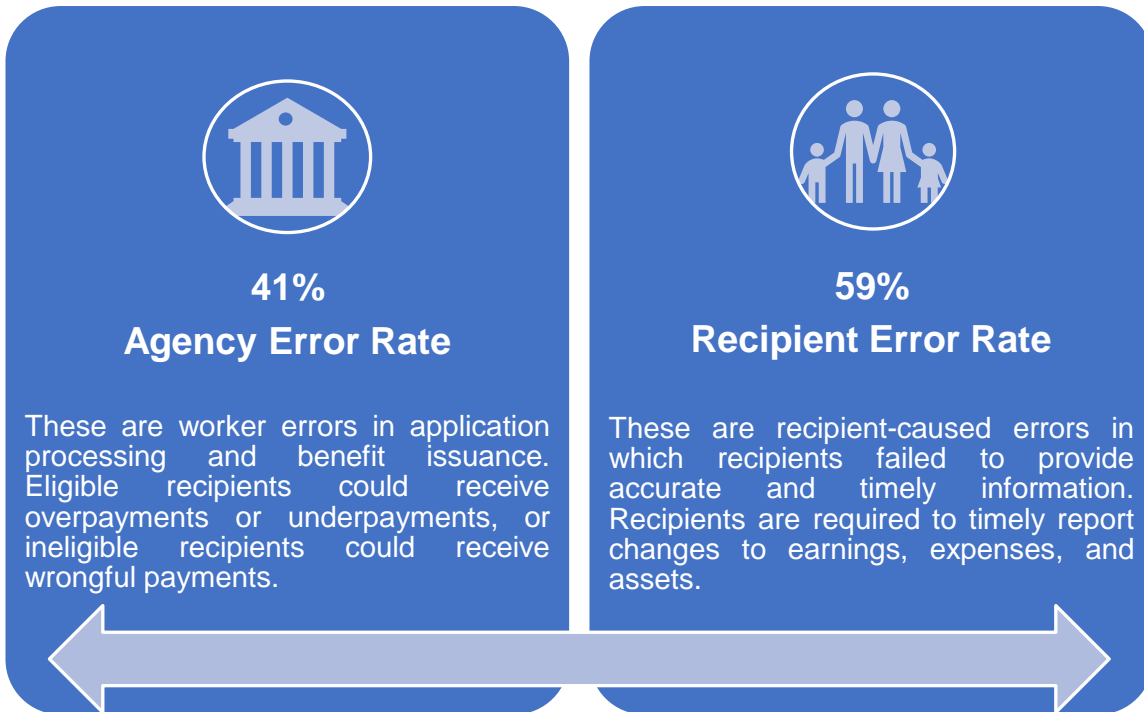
41%
Agency Error Rate

These are worker errors in application processing and benefit issuance. Eligible recipients could receive overpayments or underpayments, or ineligible recipients could receive wrongful payments.

59%
Recipient Error Rate

These are recipient-caused errors in which recipients failed to provide accurate and timely information. Recipients are required to timely report changes to earnings, expenses, and assets.